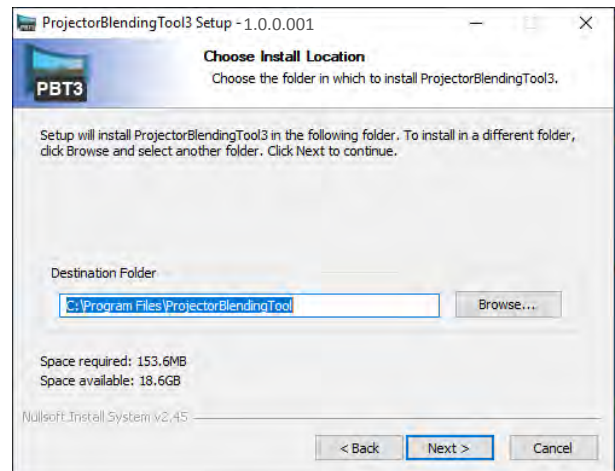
ProjectorBlendingTool3 Setup - 1.0.0.001

PBT3

Choose Install Location

Choose the folder in which to install ProjectorBlendingTool3.

Setup will install ProjectorBlendingTool3 in the following folder. To install in a different folder, click Browse and select another folder. Click Next to continue.

Destination Folder

C:\Program Files\ProjectorBlendingTool

Browse...

Space required: 153.6MB
Space available: 18.6GB

Nullsoft Install System v2.45

< Back

Next >

Cancel